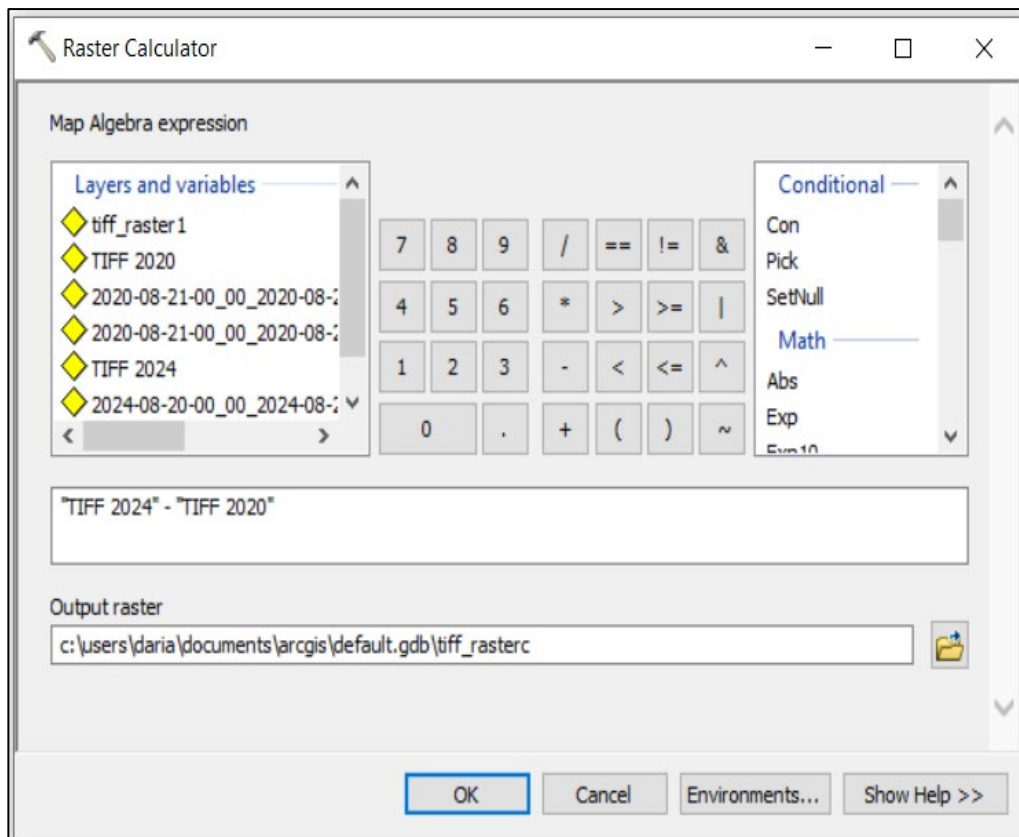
Raster Calculator

Map Algebra expression

Layers and variables
tiff_raster1
TIFF 2020
2020-08-21-00_00_2020-08-2
2020-08-21-00_00_2020-08-2
TIFF 2024
2024-08-20-00_00_2024-08-2

| 7 | 8 | 9 | / | == | != | & |
|---|---|---|---|---|---|---|
| 4 | 5 | 6 | * | > | >= | \| |
| 1 | 2 | 3 | - | < | <= | ^ |
| 0 | | . | + | ( | ) | ~ |

Conditional
Con
Pick
SetNull
Math
Abs
Exp
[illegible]

"TIFF 2024" - "TIFF 2020"

Output raster
c:\users\daria\documents\arcgis\default.gdb\tiff_rasterc

OK Cancel Environments... Show Help >>